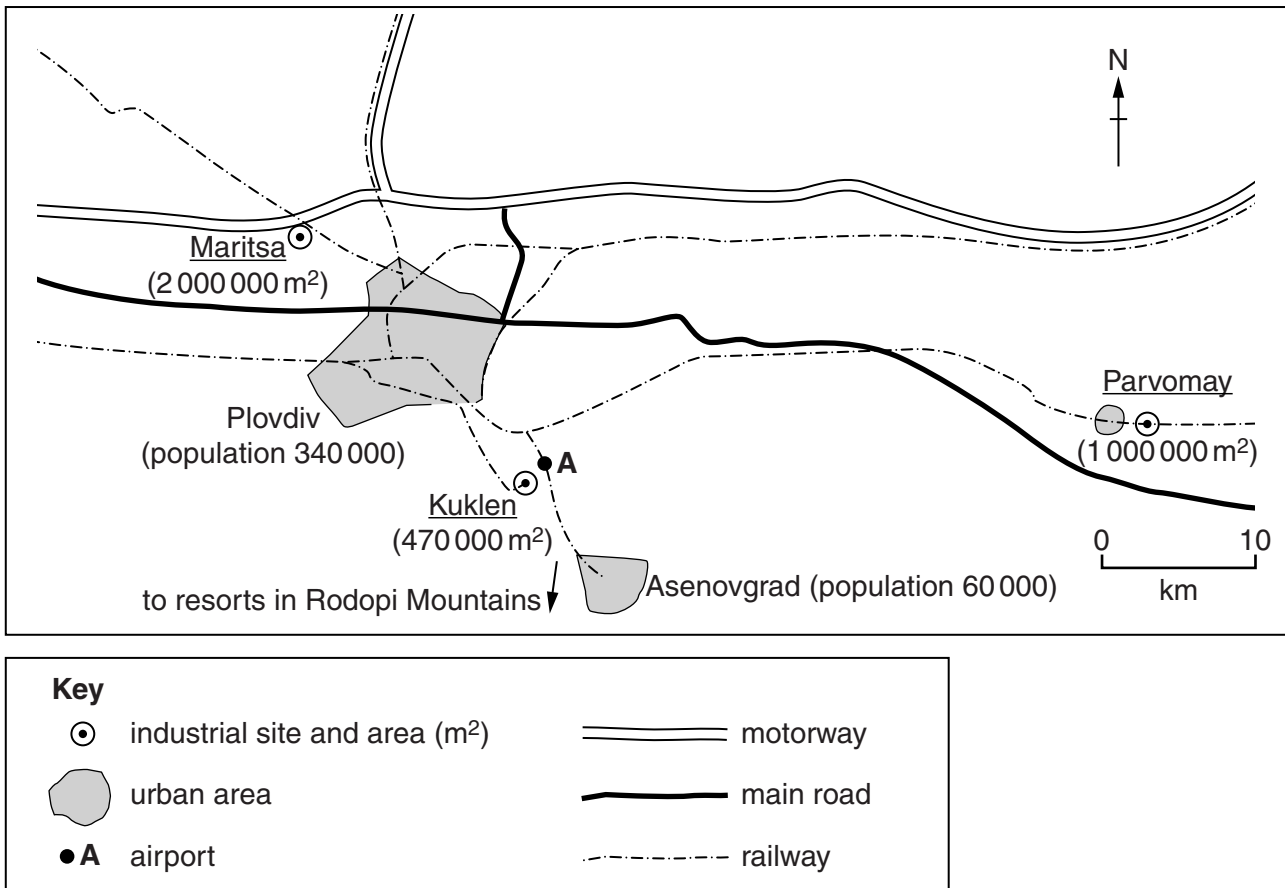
N

Maritsa
(2 000 000 m$^2$)

Plovdiv
(population 340 000)

A

Kuklen
(470 000 m$^2$)

Parvomay
(1 000 000 m$^2$)

0 10
km

to resorts in Rodopi Mountains

Asenovgrad (population 60 000)

Key
industial site and area (m$^2$)
urban area
A airport
motorway
main road
railway